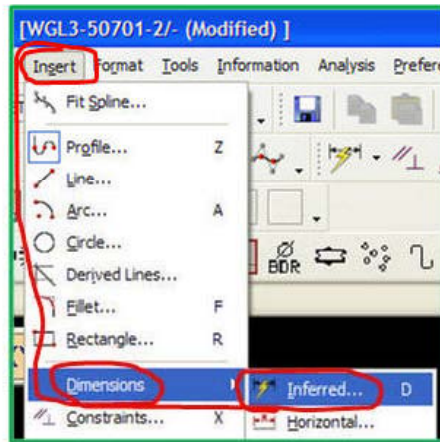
[WGL3-50701-2/- (Modified) ]

Insert Format Tools Information Analysis Prefere

Fit Spline...
Profile... Z
Line...
Arc... A
Circle...
Derived Lines...
Fillet... F
Rectangle... R
Dimensions
Constraints... X

Inferred... D
Horizontal...

BDR